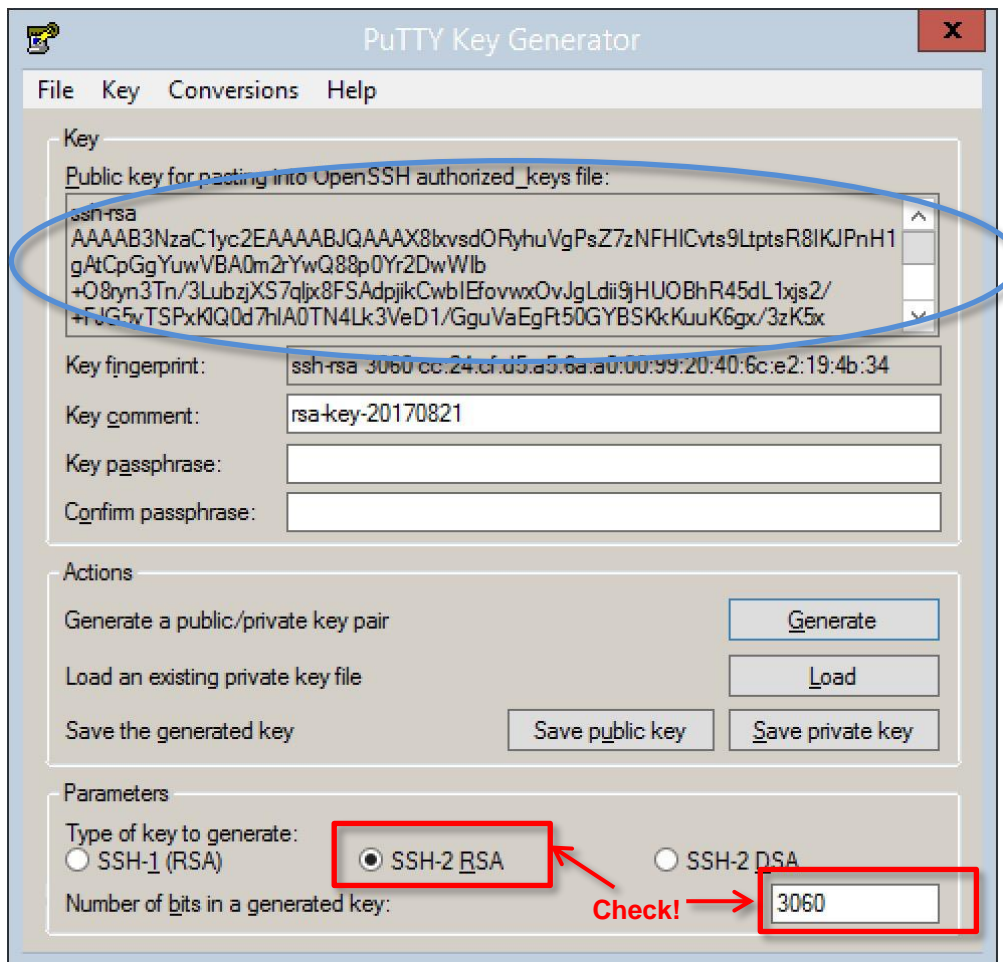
PuTTY Key Generator

File Key Conversions Help

Key

Public key for pasting into OpenSSH authorized_keys file:

ssh-rsa AAAAB3NzaC1yc2EAAAABJQAAAX8lxvsdORyhuVgPsZ7zNFHICvts9LtptsR8IKJPnH1gAtCpGgYuwVBA0m2rYwQ88p0Yr2DwWlb +O8ryn3Tn/3LubzjXS7qljx8FSAdpjikCwbIEfovwxOvJgLdii9jHUOBhR45dL1xjs2/ +PJG5vTSPxKlQ0d7hlA0TN4Lk3VeD1/GguVaEgRt50GYBSKkKuuK6gx/3zK5x

Key fingerprint: ssh-rsa 3060 cc:24:cf:d5:a5:6a:a0:00:99:20:40:6c:e2:19:4b:34

Key comment: rsa-key-20170821

Key passphrase:

Confirm passphrase:

Actions

Generate a public/private key pair Generate

Load an existing private key file Load

Save the generated key Save public key Save private key

Parameters

Type of key to generate:

SSH-1 (RSA) SSH-2 RSA SSH-2 DSA

Number of bits in a generated key: Check! 3060